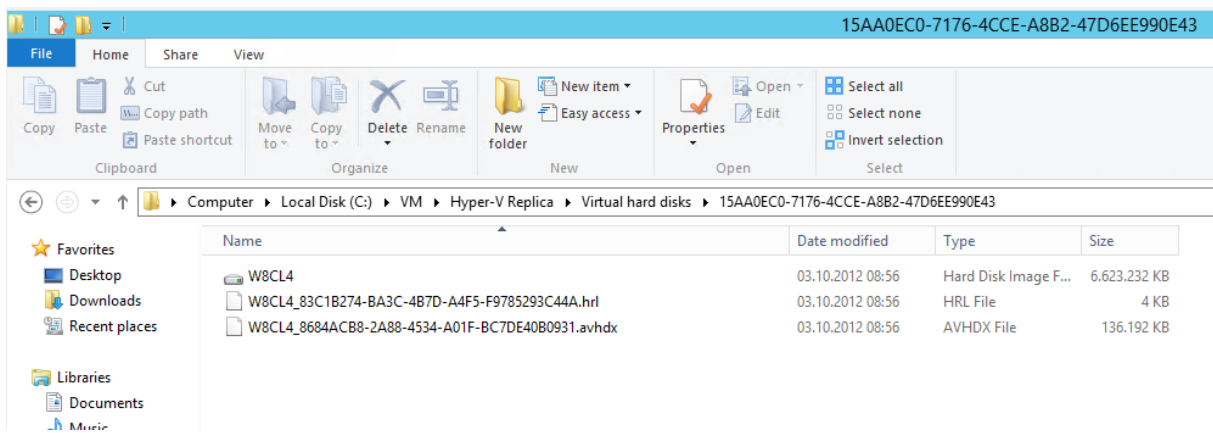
15AA0EC0-7176-4CCE-A8B2-47D6EE990E43

File Home Share View

Copy Paste Cut Copy path Paste shortcut
Clipboard

Move to Copy to Delete Rename
Organize

New folder New item Easy access
New

Properties Open Edit
Open

Select all Select none Invert selection
Select

Computer ▸ Local Disk (C:) ▸ VM ▸ Hyper-V Replica ▸ Virtual hard disks ▸ 15AA0EC0-7176-4CCE-A8B2-47D6EE990E43

Favorites
Desktop
Downloads
Recent places

Libraries
Documents
Music

| Name | Date modified | Type | Size |
|---|---|---|---|
| W8CL4 | 03.10.2012 08:56 | Hard Disk Image F... | 6.623.232 KB |
| W8CL4_83C1B274-BA3C-4B7D-A4F5-F9785293C44A.hrl | 03.10.2012 08:56 | HRL File | 4 KB |
| W8CL4_8684ACB8-2A88-4534-A01F-BC7DE40B0931.avhdx | 03.10.2012 08:56 | AVHDX File | 136.192 KB |